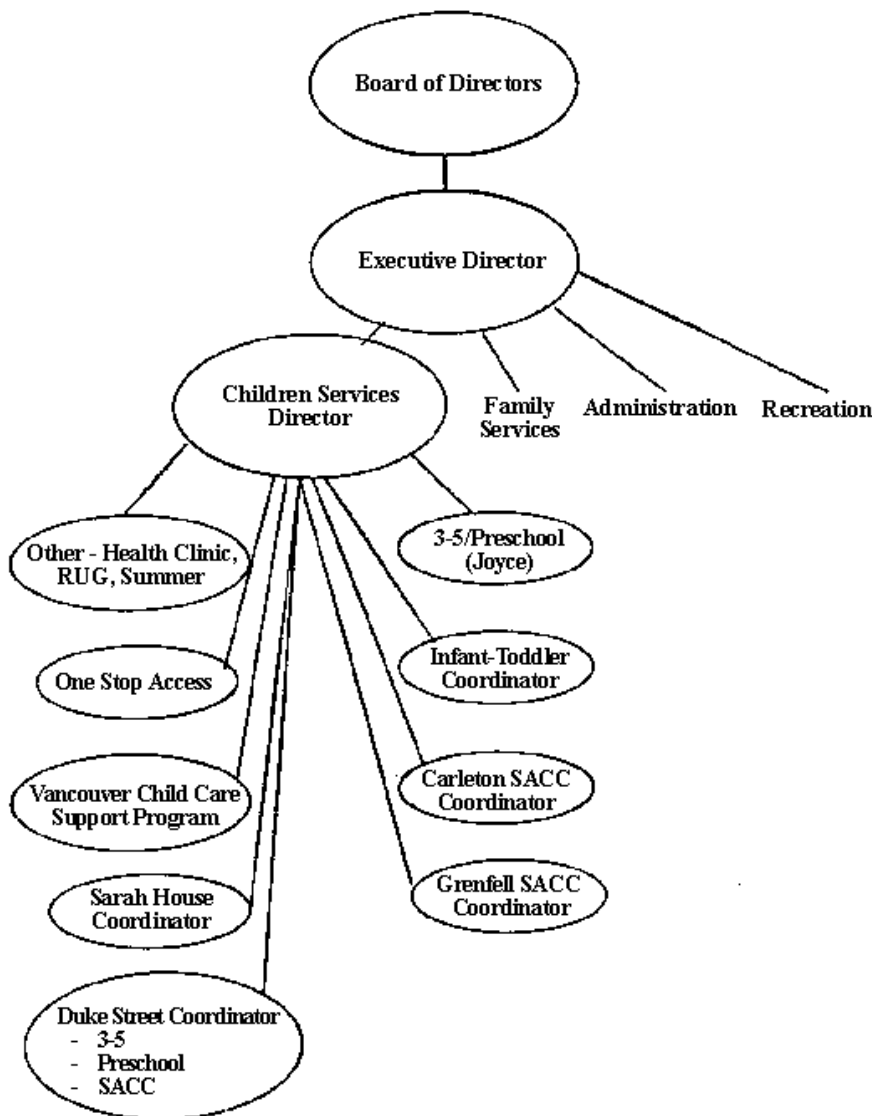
Board of Directors

Executive Director

Children Services Director

Family Services

Administration

Recreation

Other - Health Clinic, RUG, Summer

3-5/Preschool (Joyce)

One Stop Access

Infant-Toddler Coordinator

Vancouver Child Care Support Program

Carleton SACC Coordinator

Sarah House Coordinator

Grenfell SACC Coordinator

Duke Street Coordinator
- 3-5
- Preschool
- SACC